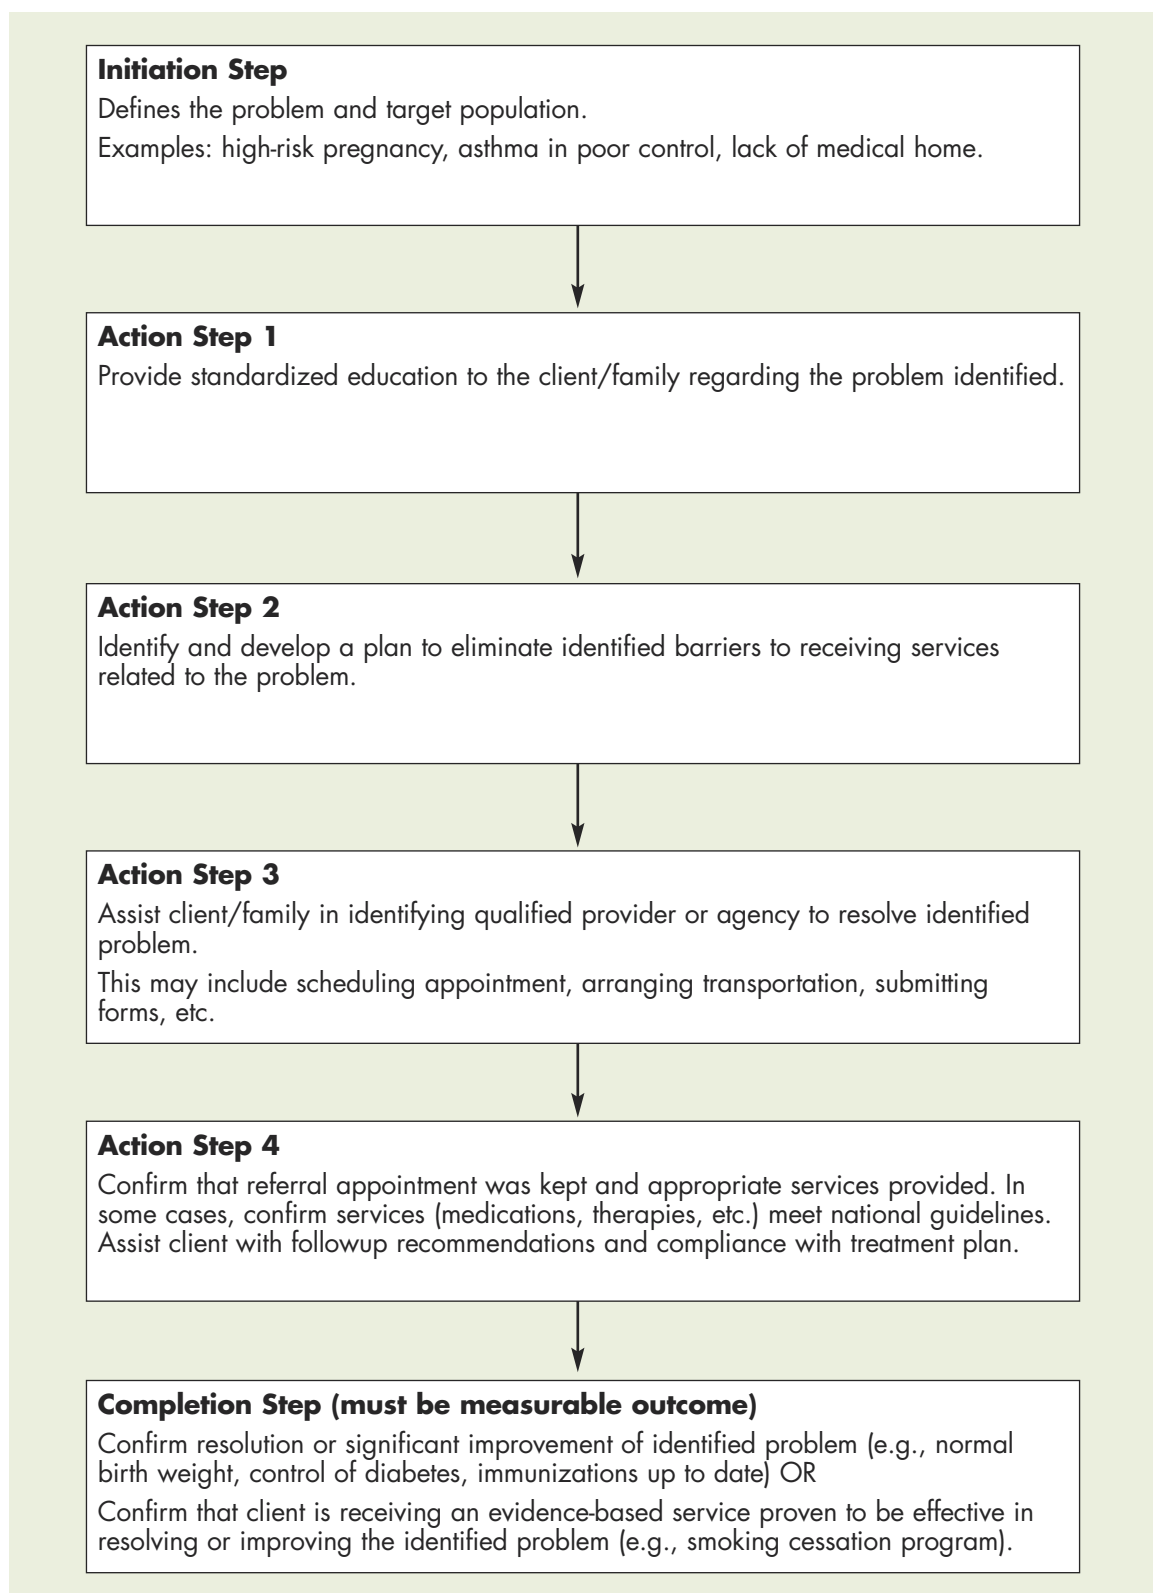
**Initiation Step**

Defines the problem and target population.

Examples: high-risk pregnancy, asthma in poor control, lack of medical home.

**Action Step 1**

Provide standardized education to the client/family regarding the problem identified.

**Action Step 2**

Identify and develop a plan to eliminate identified barriers to receiving services related to the problem.

**Action Step 3**

Assist client/family in identifying qualified provider or agency to resolve identified problem.

This may include scheduling appointment, arranging transportation, submitting forms, etc.

**Action Step 4**

Confirm that referral appointment was kept and appropriate services provided. In some cases, confirm services (medications, therapies, etc.) meet national guidelines. Assist client with followup recommendations and compliance with treatment plan.

**Completion Step (must be measurable outcome)**

Confirm resolution or significant improvement of identified problem (e.g., normal birth weight, control of diabetes, immunizations up to date) OR

Confirm that client is receiving an evidence-based service proven to be effective in resolving or improving the identified problem (e.g., smoking cessation program).